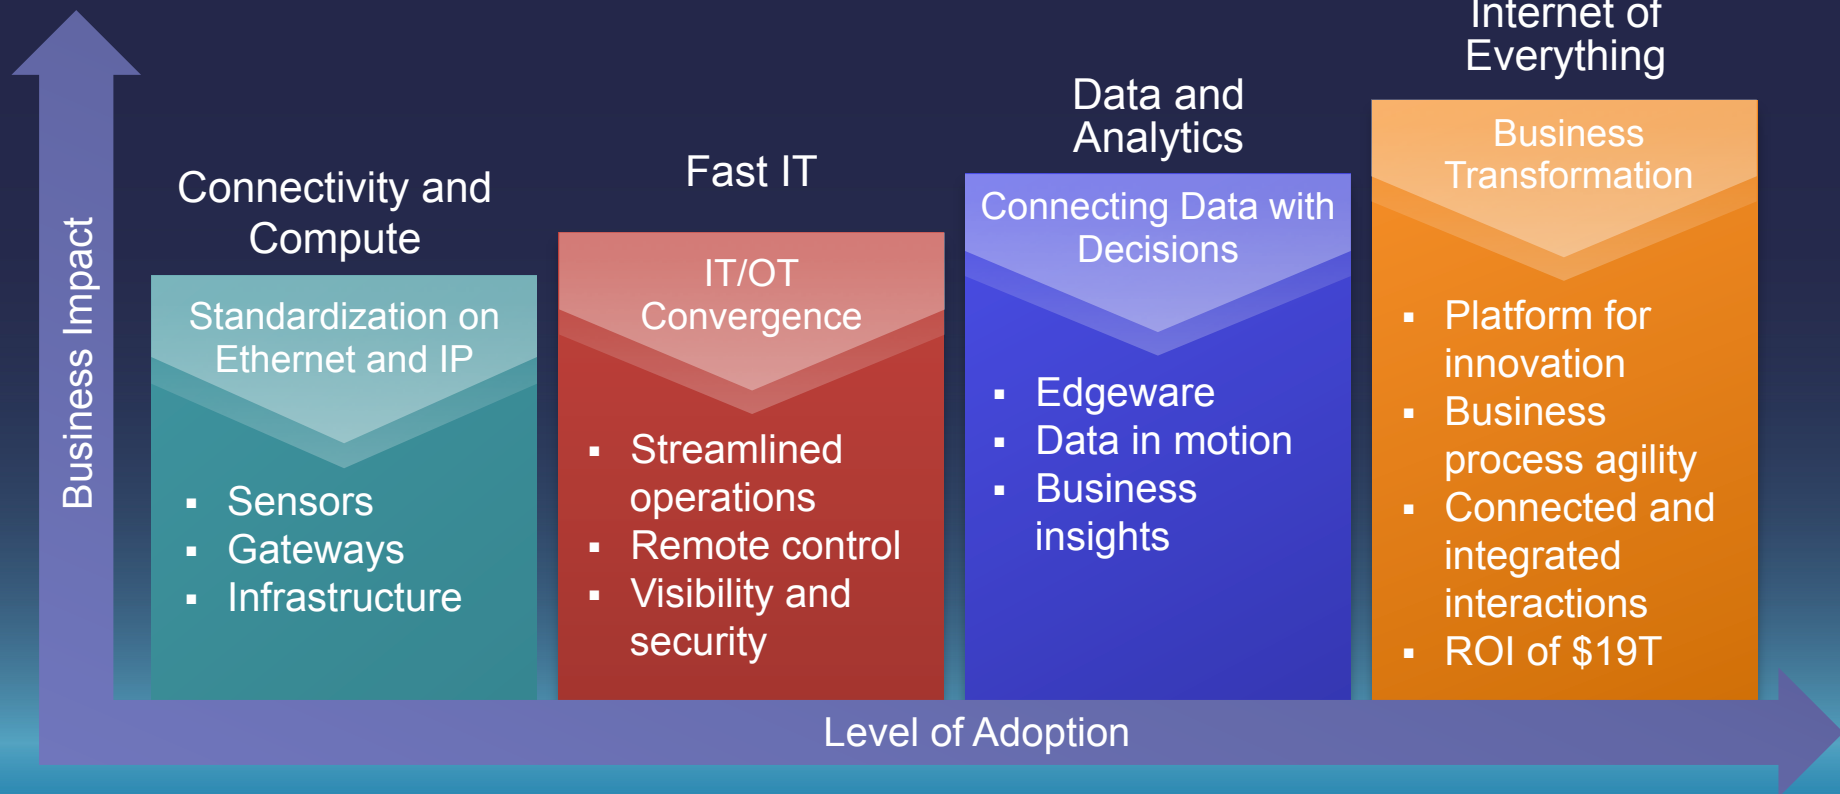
Business Impact

Connectivity and Compute

Standardization on Ethernet and IP

- Sensors
- Gateways
- Infrastructure

Fast IT

IT/OT Convergence

- Streamlined operations
- Remote control
- Visibility and security

Data and Analytics

Connecting Data with Decisions

- Edgeware
- Data in motion
- Business insights

Internet of Everything

Business Transformation

- Platform for innovation
- Business process agility
- Connected and integrated interactions
- ROI of $19T

Level of Adoption